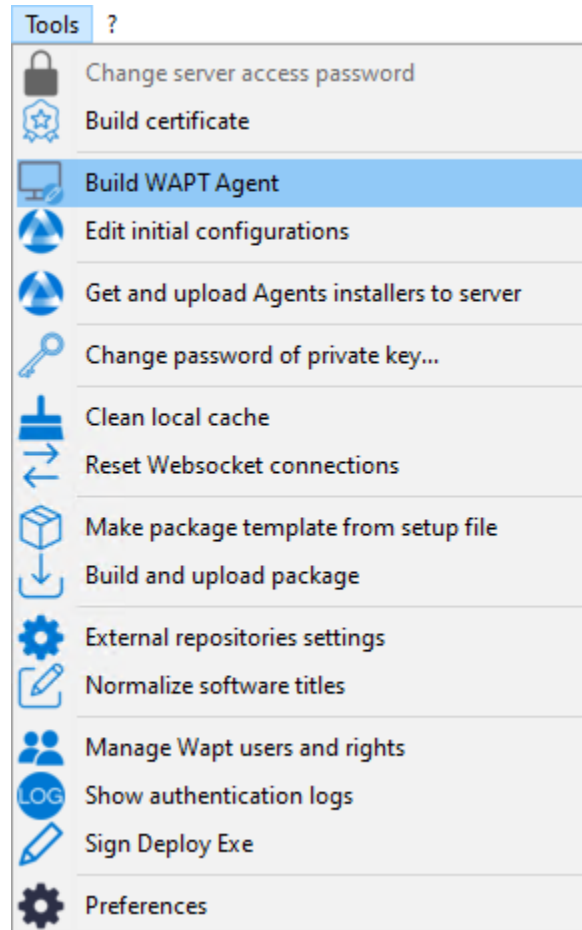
Tools ?

Change server access password
Build certificate

Build WAPT Agent
Edit initial configurations

Get and upload Agents installers to server

Change password of private key...

Clean local cache
Reset Websocket connections

Make package template from setup file
Build and upload package

External repositories settings
Normalize software titles

Manage Wapt users and rights
LOG Show authentication logs
Sign Deploy Exe

Preferences